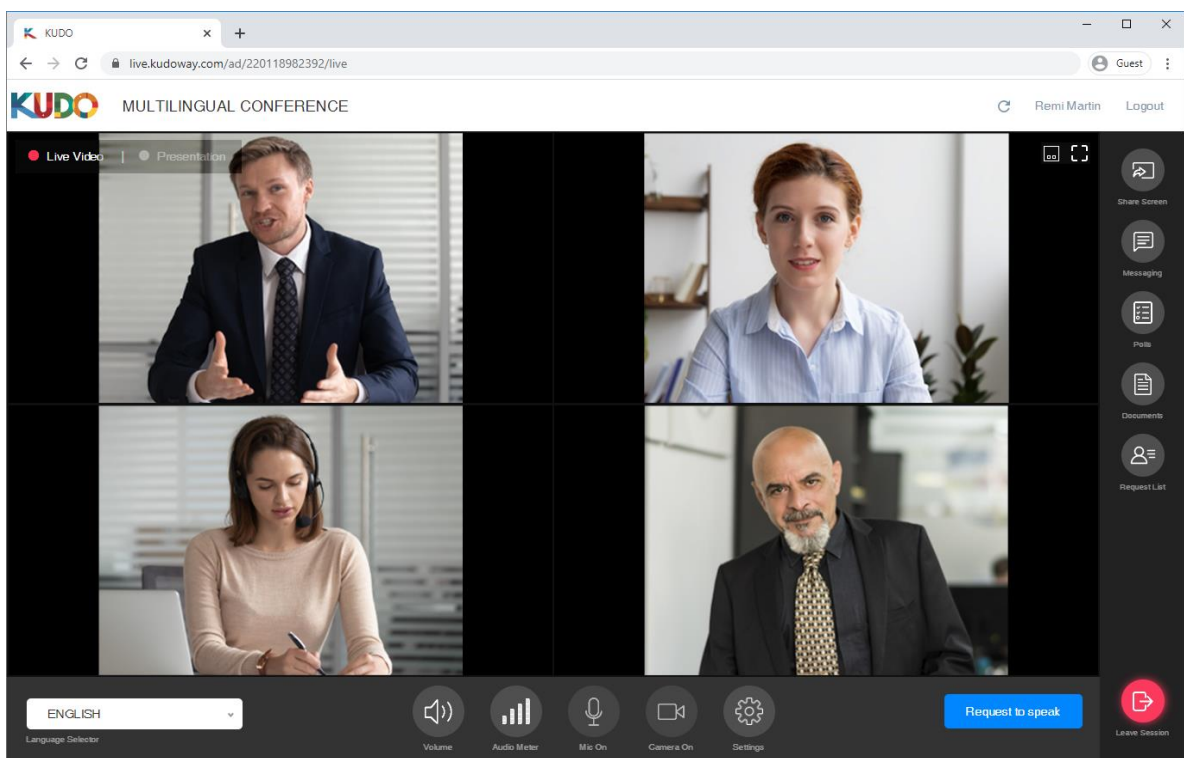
K KUDO × +

live.kudoway.com/ad/220118982392/live

Guest

KUDO MULTILINGUAL CONFERENCE

Remi Martin Logout

Live Video | Presentation

Share Screen

Messaging

Polls

Documents

Request List

ENGLISH

Language Selector

Volume

Audio Meter

Mic On

Camera On

Settings

Request to speak

Leave Session